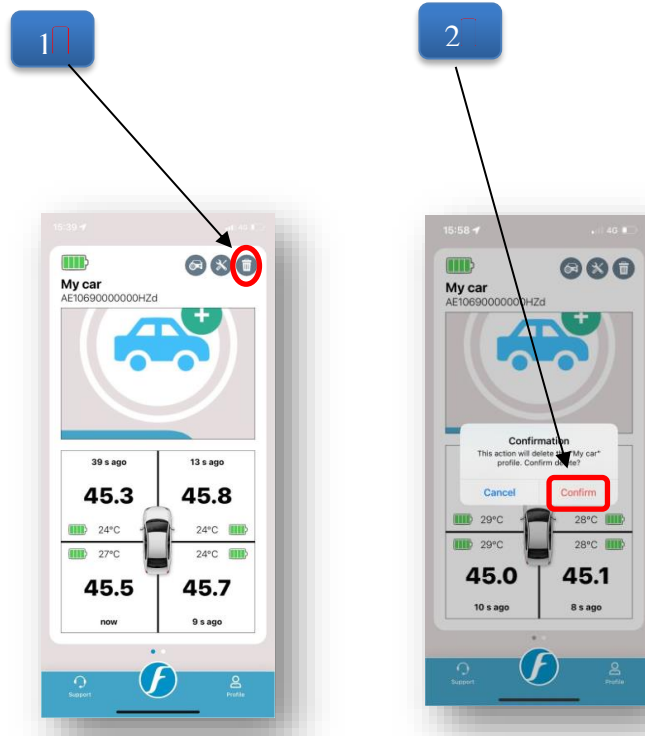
1

2

15:39

My car
AE10690000000HZd

39 s ago
45.3
24°C
27°C
45.5
now

13 s ago
45.8
24°C
24°C
45.7
9 s ago

Support
Profile

15:58
4G

My car
AE10690000000HZd

Confirmation
This action will delete the "My car" profile. Confirm delete?

Cancel
Confirm

29°C
29°C
45.0
10 s ago

28°C
28°C
45.1
8 s ago

Support
Profile